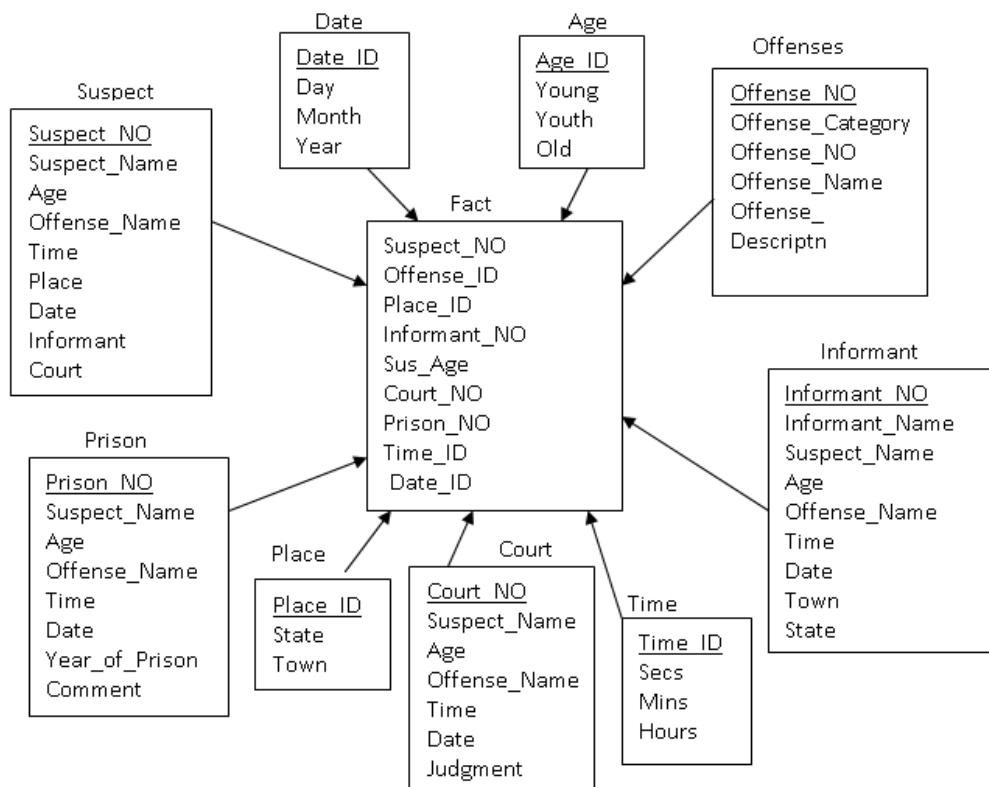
Date
Date_ID
Day
Month
Year

Age
Age_ID
Young
Youth
Old

Offenses
Offense_NO
Offense_Category
Offense_NO
Offense_Name
Offense_Descriptn

Suspect
Suspect_NO
Suspect_Name
Age
Offense_Name
Time
Place
Date
Informant
Court

Fact
Suspect_NO
Offense_ID
Place_ID
Informant_NO
Sus_Age
Court_NO
Prison_NO
Time_ID
Date_ID

Informant
Informant_NO
Informant_Name
Suspect_Name
Age
Offense_Name
Time
Date
Town
State

Prison
Prison_NO
Suspect_Name
Age
Offense_Name
Time
Date
Year_of_Prison
Comment

Place
Place_ID
State
Town

Court
Court_NO
Suspect_Name
Age
Offense_Name
Time
Date
Judgment

Time
Time_ID
Secs
Mins
Hours